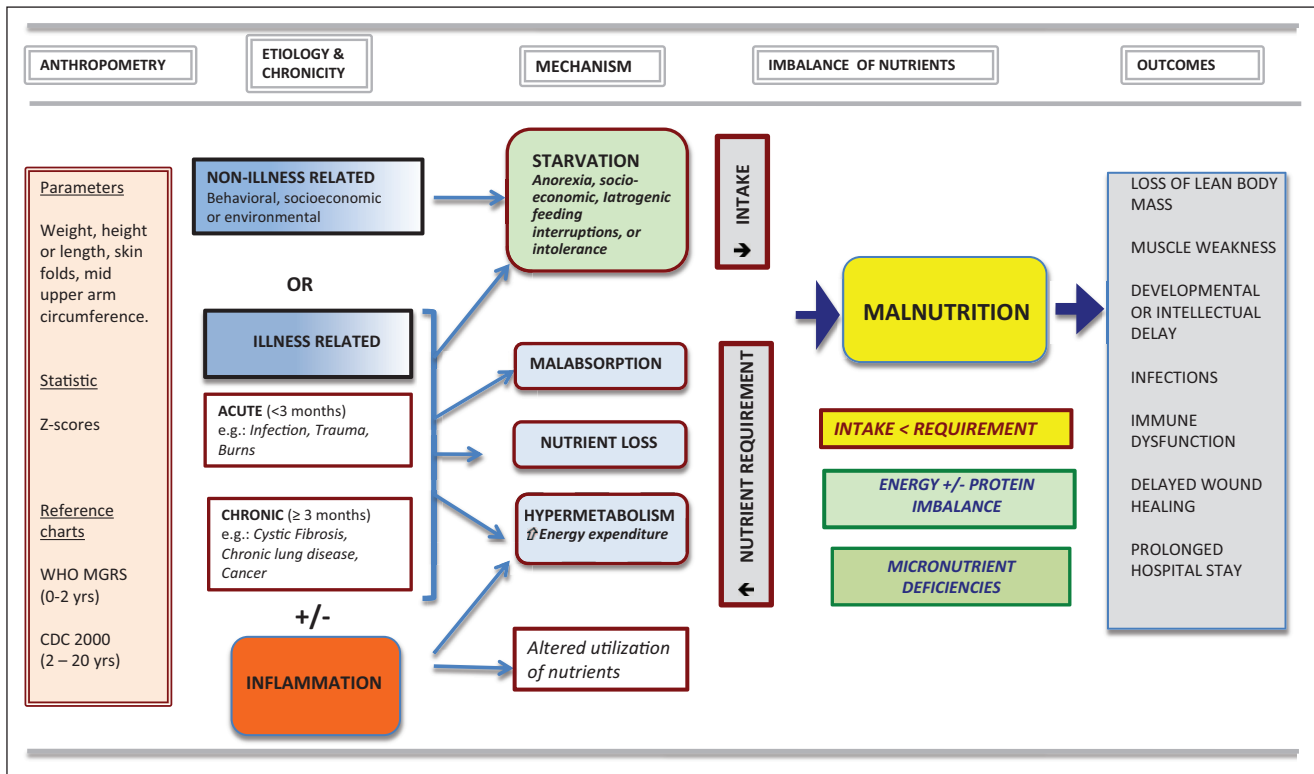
ANTHROPOMETRY

ETIOLOGY & CHRONICITY

MECHANISM

IMBALANCE OF NUTRIENTS

OUTCOMES

Parameters

Weight, height or length, skin folds, mid upper arm circumference.

Statistic

Z-scores

Reference charts

WHO MGRS (0-2 yrs)

CDC 2000 (2 – 20 yrs)

NON-ILLNESS RELATED
Behavioral, socioeconomic or environmental

OR

ILLNESS RELATED

ACUTE (<3 months)
e.g.: Infection, Trauma, Burns

CHRONIC (≥ 3 months)
e.g.: Cystic Fibrosis, Chronic lung disease, Cancer

+/-

INFLAMMATION

STARVATION
Anorexia, socio-economic, Iatrogenic feeding interruptions, or intolerance

MALABSORPTION

NUTRIENT LOSS

HYPERMETABOLISM
⇧Energy expenditure

Altered utilization of nutrients

INTAKE →

NUTRIENT REQUIREMENT ←

MALNUTRITION

INTAKE < REQUIREMENT

ENERGY +/- PROTEIN IMBALANCE

MICRONUTRIENT DEFICIENCIES

LOSS OF LEAN BODY MASS

MUSCLE WEAKNESS

DEVELOPMENTAL OR INTELLECTUAL DELAY

INFECTIONS

IMMUNE DYSFUNCTION

DELAYED WOUND HEALING

PROLONGED HOSPITAL STAY